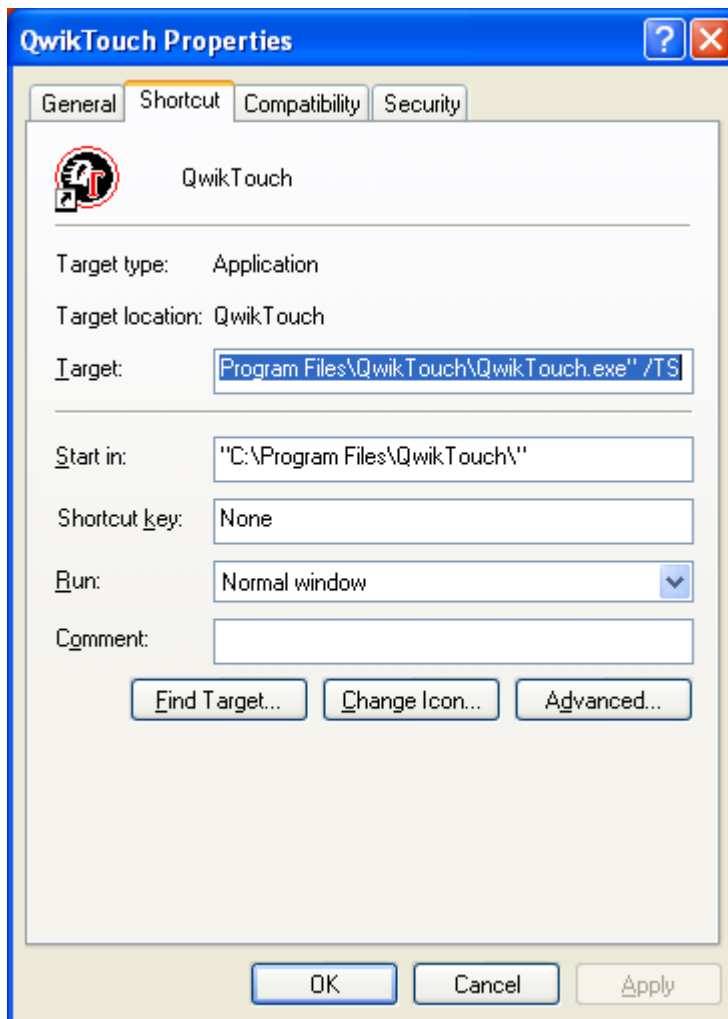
QwikTouch Properties

General Shortcut Compatibility Security

QwikTouch

Target type: Application

Target location: QwikTouch

Target: Program Files\QwikTouch\QwikTouch.exe" /TS

Start in: "C:\Program Files\QwikTouch\"

Shortcut key: None

Run: Normal window

Comment:

Find Target... Change Icon... Advanced...

OK Cancel Apply